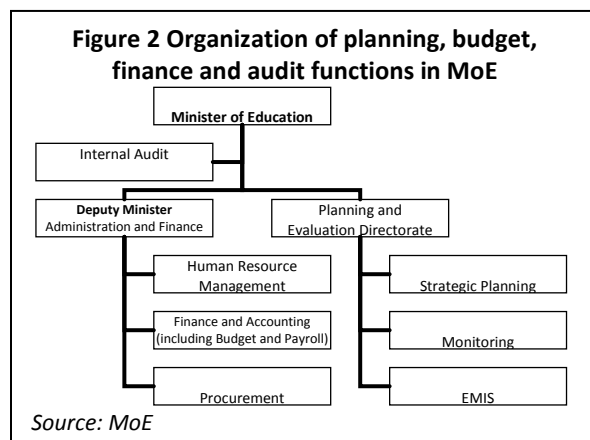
Figure 2 Organization of planning, budget, finance and audit functions in MoE

Minister of Education

Internal Audit

Deputy Minister
Administration and Finance

Planning and Evaluation Directorate

Human Resource Management

Finance and Accounting (including Budget and Payroll)

Procurement

Strategic Planning

Monitoring

EMIS

Source: MoE